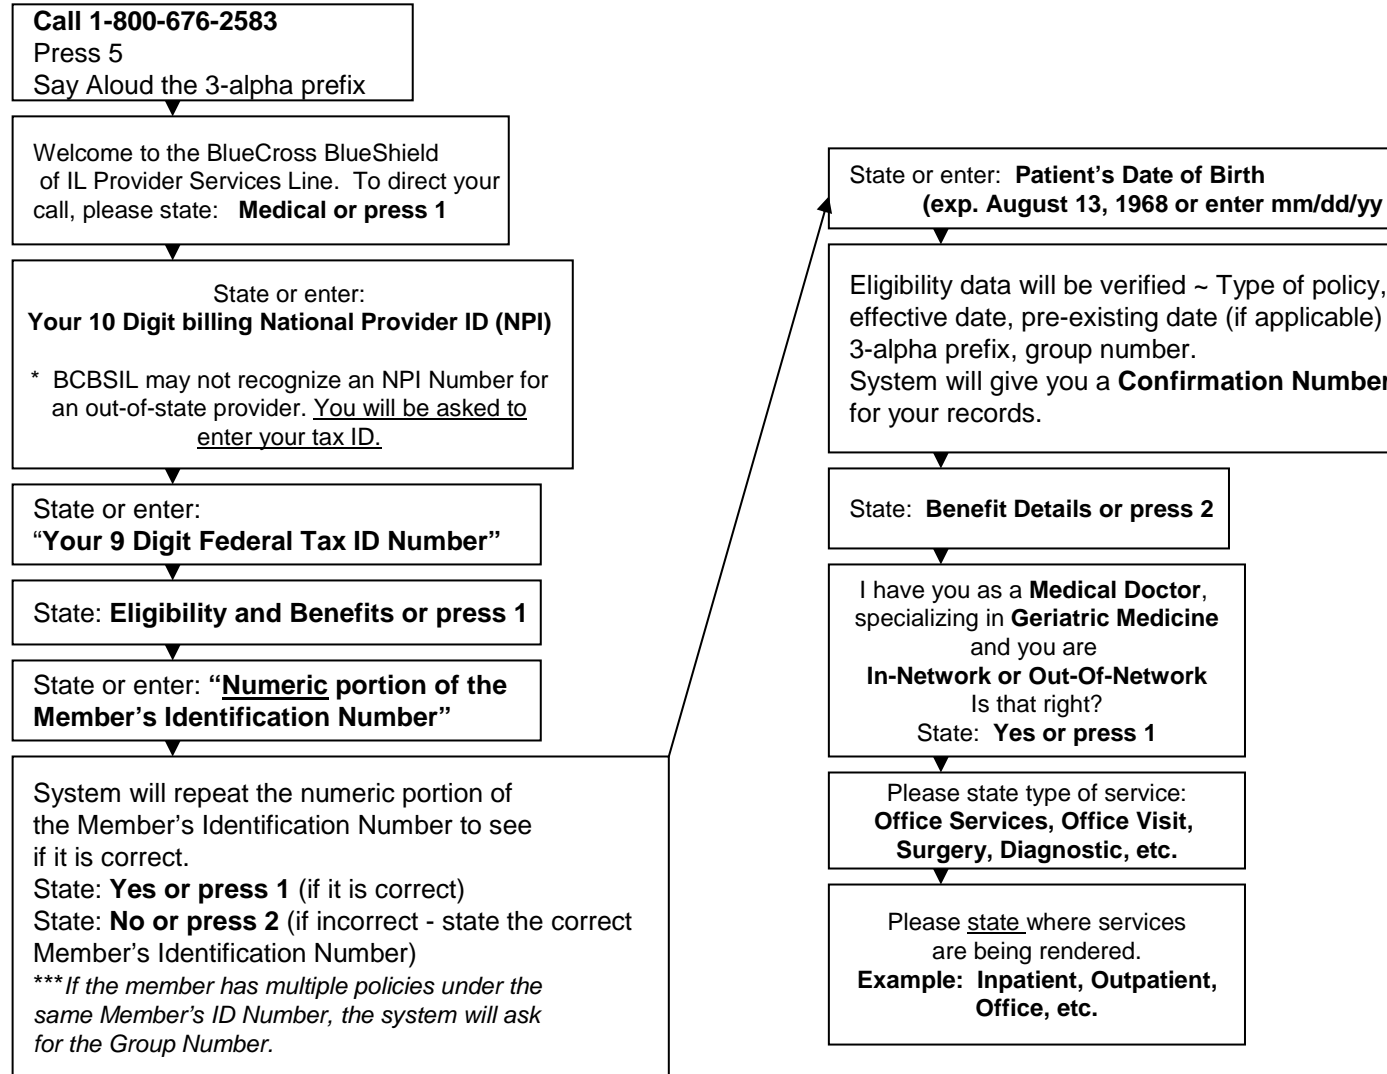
**Call 1-800-676-2583**
Press 5
Say Aloud the 3-alpha prefix

Welcome to the BlueCross BlueShield of IL Provider Services Line. To direct your call, please state: **Medical or press 1**

State or enter:
**Your 10 Digit billing National Provider ID (NPI)**

\* BCBSIL may not recognize an NPI Number for an out-of-state provider. You will be asked to enter your tax ID.

State or enter:
"**Your 9 Digit Federal Tax ID Number"**

State: **Eligibility and Benefits or press 1**

State or enter: **"Numeric portion of the Member's Identification Number"**

System will repeat the numeric portion of the Member's Identification Number to see if it is correct.
State: **Yes or press 1** (if it is correct)
State: **No or press 2** (if incorrect - state the correct Member's Identification Number)
\*\*\**If the member has multiple policies under the same Member's ID Number, the system will ask for the Group Number.*

State or enter: **Patient's Date of Birth (exp. August 13, 1968 or enter mm/dd/yy**

Eligibility data will be verified ~ Type of policy, effective date, pre-existing date (if applicable) 3-alpha prefix, group number.
System will give you a **Confirmation Number** for your records.

State: **Benefit Details or press 2**

I have you as a **Medical Doctor**, specializing in **Geriatric Medicine** and you are **In-Network or Out-Of-Network** Is that right?
State: **Yes or press 1**

Please state type of service:
**Office Services, Office Visit, Surgery, Diagnostic, etc.**

Please state where services are being rendered.
**Example: Inpatient, Outpatient, Office, etc.**